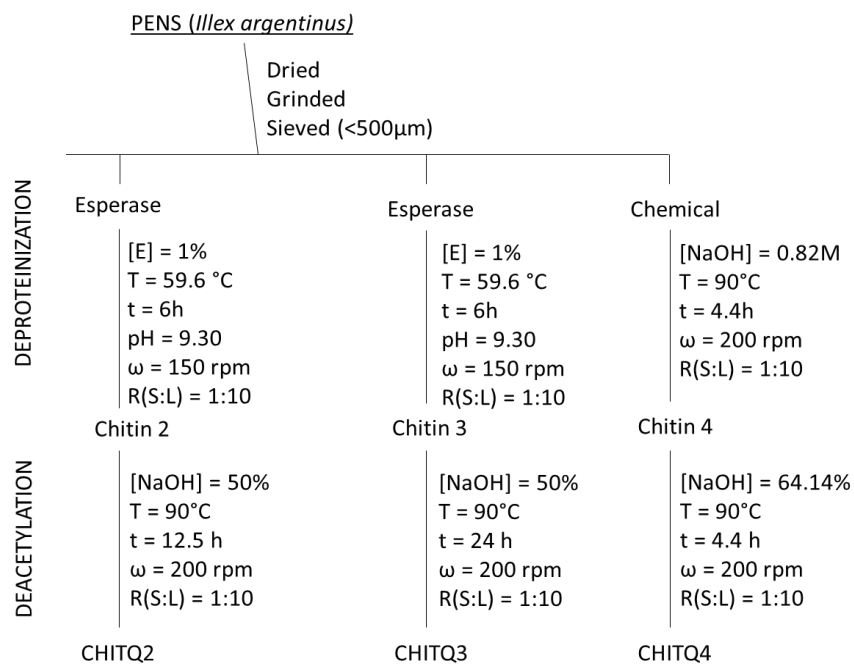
PENS (*Illex argentinus)*

Dried
Grinded
Sieved (<500μm)

DEPROTEINIZATION

Esperase
[E] = 1%
T = 59.6 °C
t = 6h
pH = 9.30
ω = 150 rpm
R(S:L) = 1:10
Chitin 2

Esperase
[E] = 1%
T = 59.6 °C
t = 6h
pH = 9.30
ω = 150 rpm
R(S:L) = 1:10
Chitin 3

Chemical
[NaOH] = 0.82M
T = 90°C
t = 4.4h
ω = 200 rpm
R(S:L) = 1:10
Chitin 4

DEACETYLATION

[NaOH] = 50%
T = 90°C
t = 12.5 h
ω = 200 rpm
R(S:L) = 1:10
CHITQ2

[NaOH] = 50%
T = 90°C
t = 24 h
ω = 200 rpm
R(S:L) = 1:10
CHITQ3

[NaOH] = 64.14%
T = 90°C
t = 4.4 h
ω = 200 rpm
R(S:L) = 1:10
CHITQ4